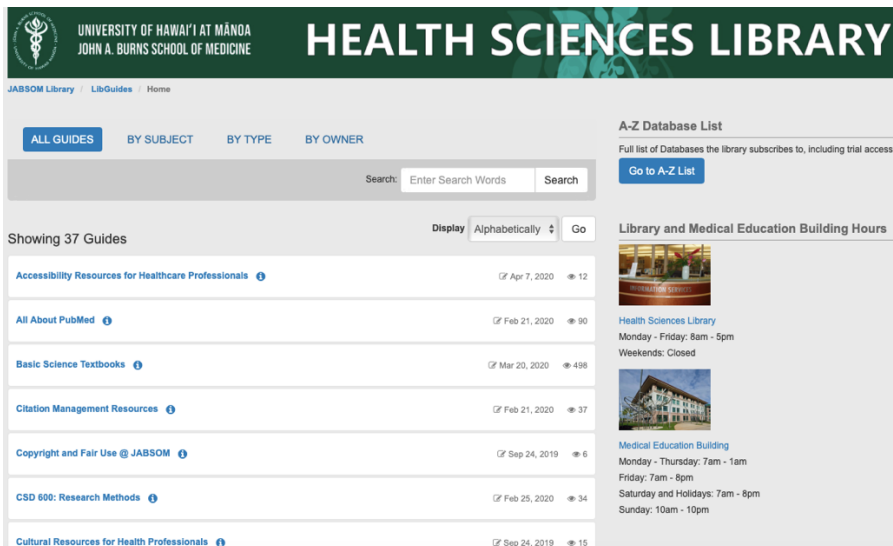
UNIVERSITY OF HAWAIʻI AT MĀNOA
JOHN A. BURNS SCHOOL OF MEDICINE

HEALTH SCIENCES LIBRARY

JABSOM Library / LibGuides / Home

ALL GUIDES BY SUBJECT BY TYPE BY OWNER

Search: Enter Search Words Search

Display Alphabetically Go

Showing 37 Guides

| | | |
|---|---|---|
| Accessibility Resources for Healthcare Professionals | Apr 7, 2020 | 12 |
| All About PubMed | Feb 21, 2020 | 90 |
| Basic Science Textbooks | Mar 20, 2020 | 498 |
| Citation Management Resources | Feb 21, 2020 | 37 |
| Copyright and Fair Use @ JABSOM | Sep 24, 2019 | 6 |
| CSD 600: Research Methods | Feb 25, 2020 | 34 |
| Cultural Resources for Health Professionals | Sep 24, 2019 | 15 |

A-Z Database List

Full list of Databases the library subscribes to, including trial access

Go to A-Z List

Library and Medical Education Building Hours

INFORMATION SERVICES

Health Sciences Library
Monday - Friday: 8am - 5pm
Weekends: Closed

Medical Education Building
Monday - Thursday: 7am - 1am
Friday: 7am - 8pm
Saturday and Holidays: 7am - 8pm
Sunday: 10am - 10pm